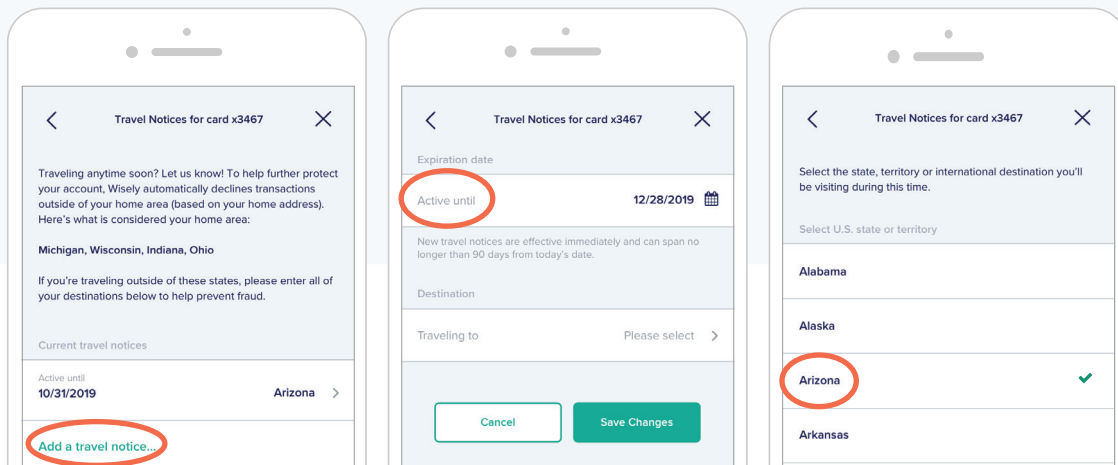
Travel Notices for card x3467

Traveling anytime soon? Let us know! To help further protect your account, Wisely automatically declines transactions outside of your home area (based on your home address). Here's what is considered your home area:

Michigan, Wisconsin, Indiana, Ohio

If you're traveling outside of these states, please enter all of your destinations below to help prevent fraud.

Current travel notices

Active until
10/31/2019 Arizona

Add a travel notice...

Travel Notices for card x3467

Expiration date

Active until 12/28/2019

New travel notices are effective immediately and can span no longer than 90 days from today's date.

Destination

Traveling to Please select

Cancel

Save Changes

Travel Notices for card x3467

Select the state, territory or international destination you'll be visiting during this time.

Select U.S. state or territory

Alabama

Alaska

Arizona

Arkansas